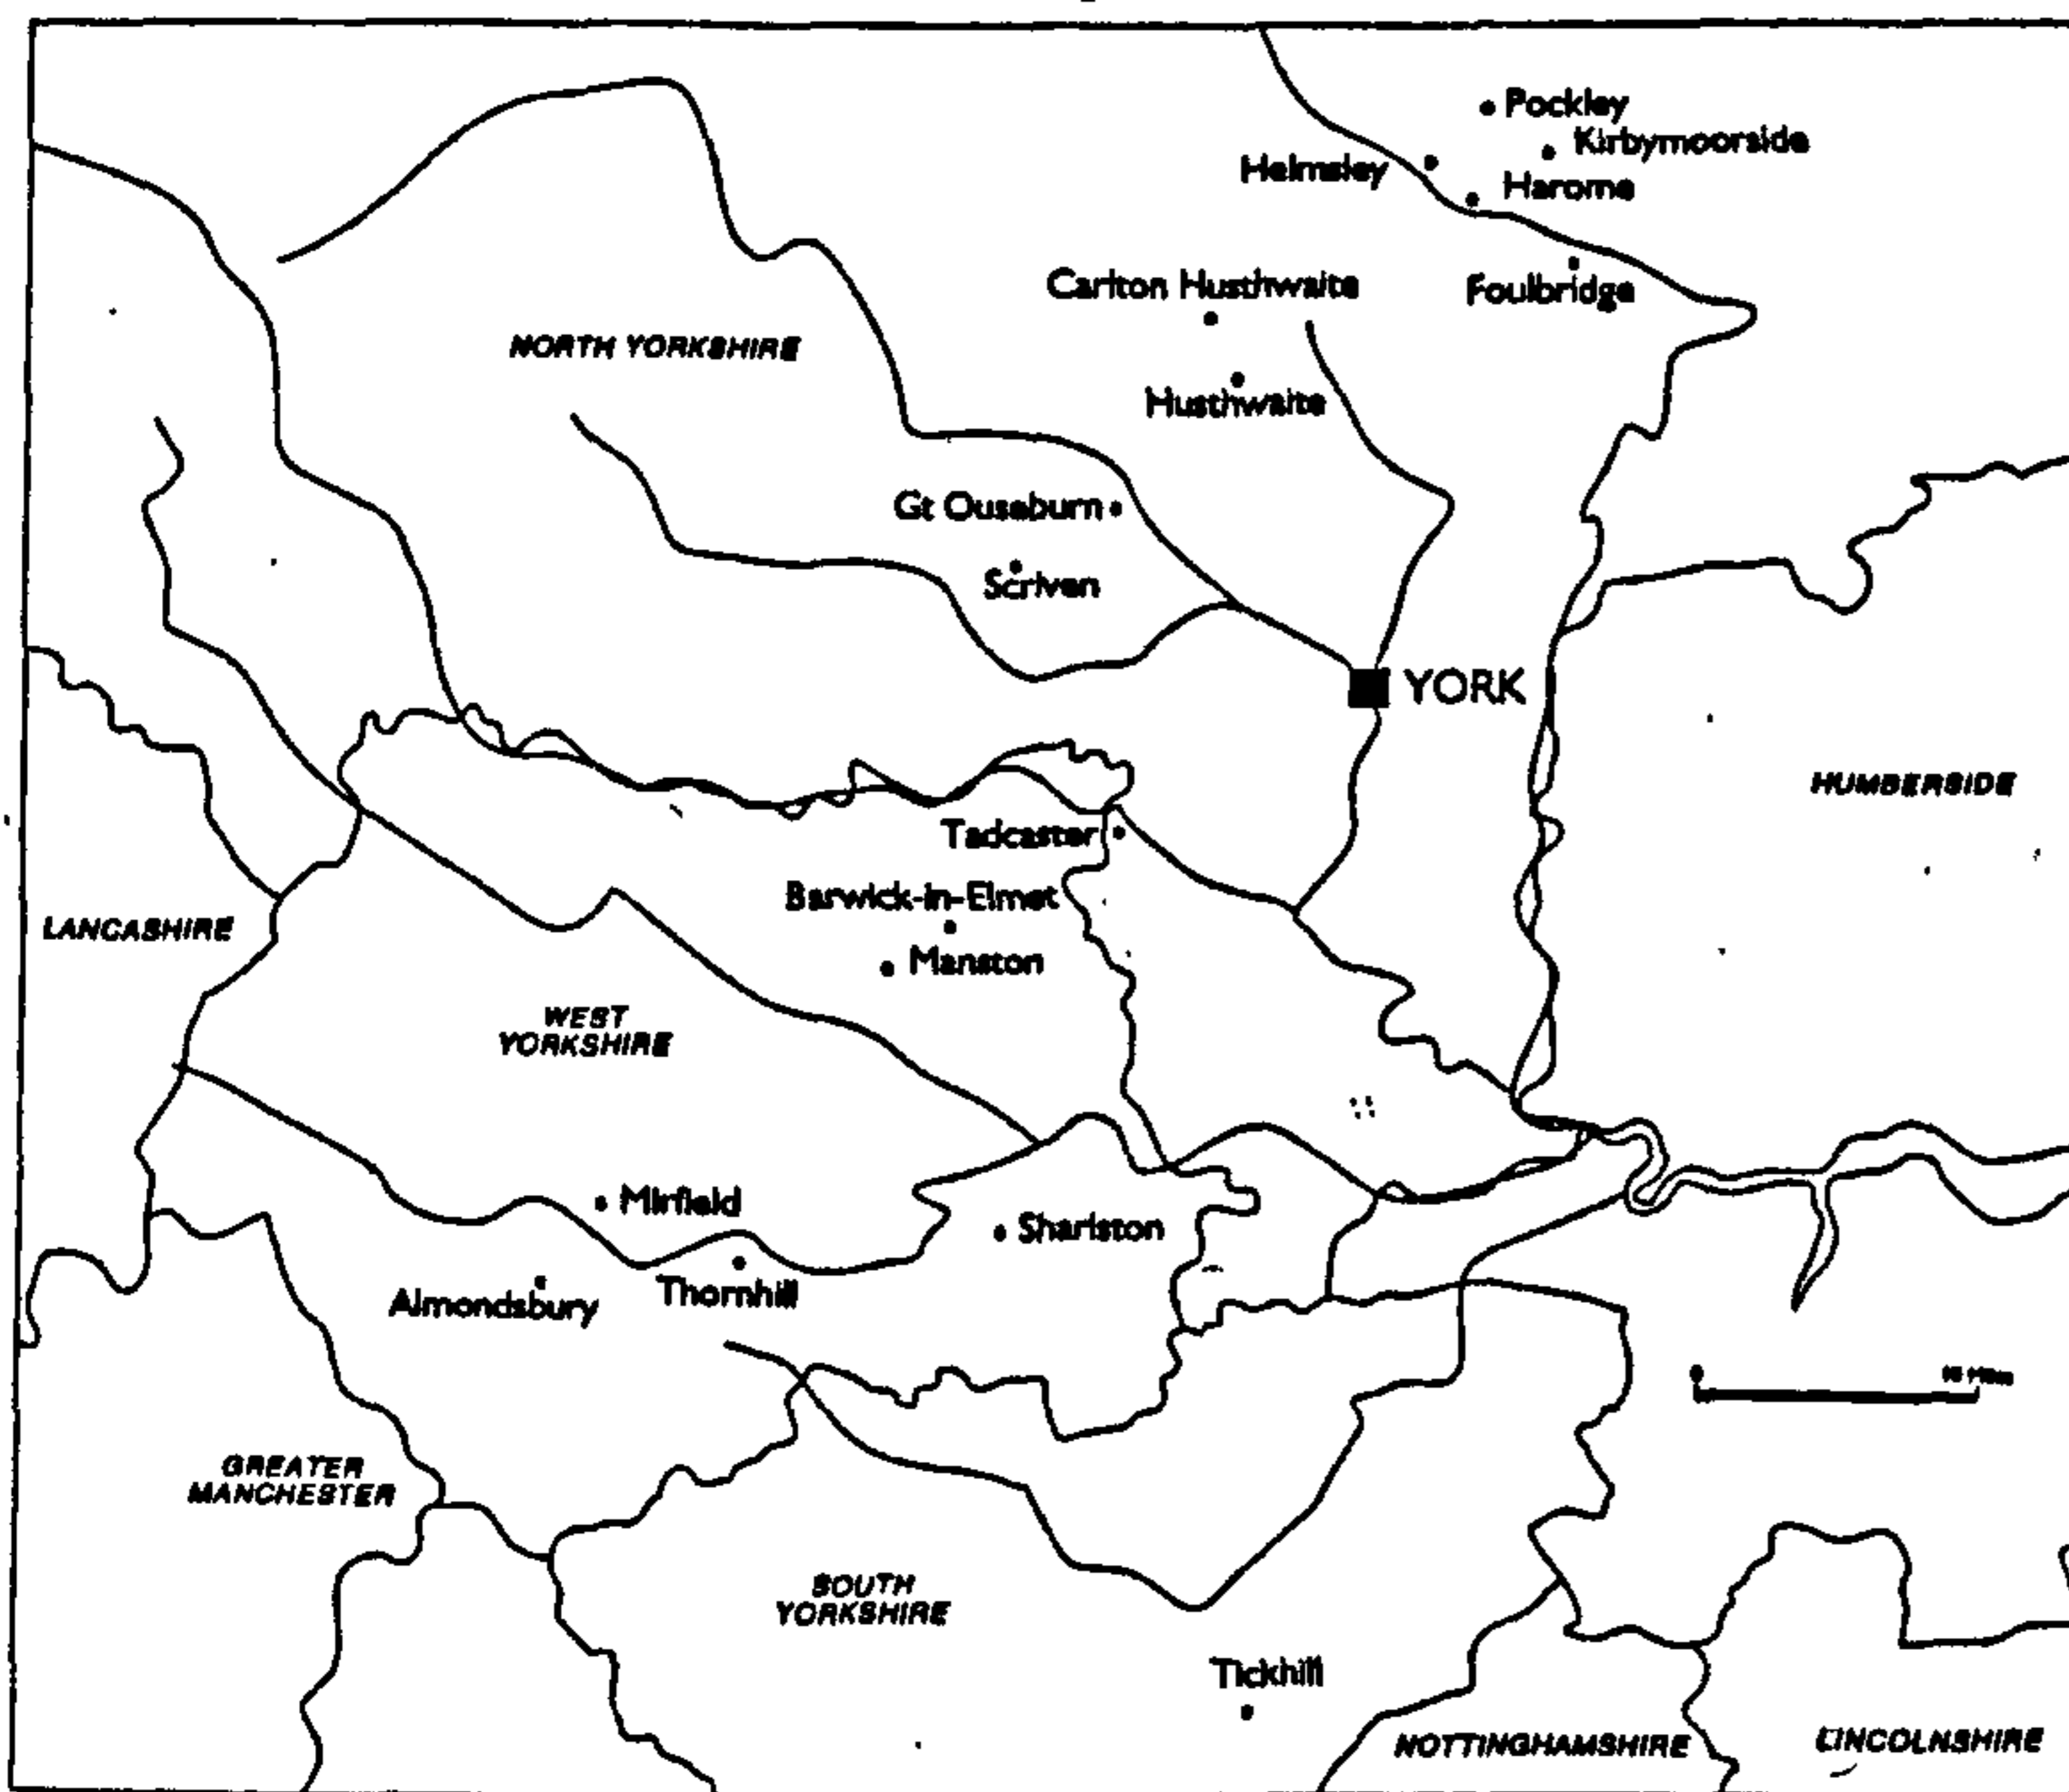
Pockley
Kirbymoorside
Helmsley
Harome
Carlton Husthwaite
Foulbridge
NORTH YORKSHIRE
Husthwaite
Gt Ouseburn
Scriven
YORK
HUMBERSIDE
Tadcaster
Barwick-in-Elmet
Manston
LANCASHIRE
WEST YORKSHIRE
Mirfield
Sharlston
Almondsbury
Thornhill
0
10 Miles
GREATER MANCHESTER
SOUTH YORKSHIRE
Tickhill
NOTTINGHAMSHIRE
LINCOLNSHIRE